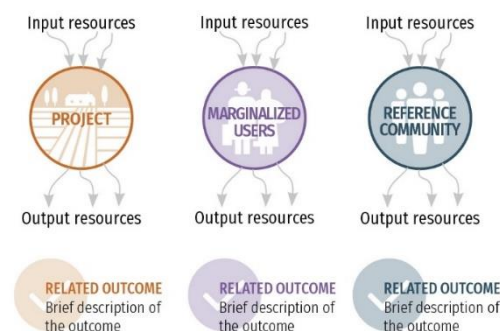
Input resources

PROJECT

Output resources

RELATED OUTCOME
Brief description of the outcome

Input resources

MARGINALIZED USERS

Output resources

RELATED OUTCOME
Brief description of the outcome

Input resources

REFERENCE COMMUNITY

Output resources

RELATED OUTCOME
Brief description of the outcome